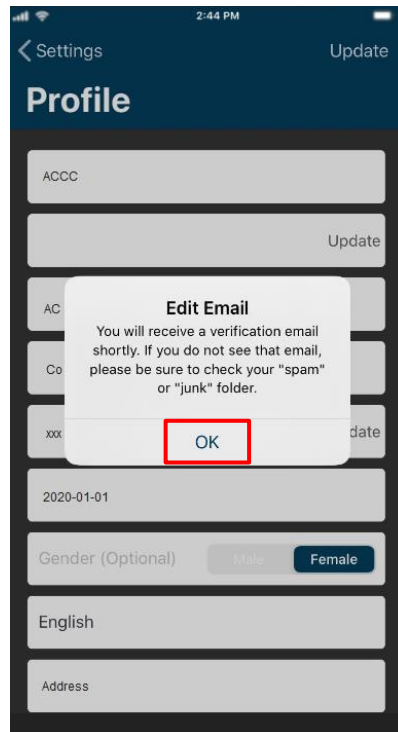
2:44 PM

Settings

Update

Profile

ACCC

Update

AC

Co

xxx

date

Edit Email

You will receive a verification email shortly. If you do not see that email, please be sure to check your "spam" or "junk" folder.

OK

2020-01-01

Gender (Optional)

Male

Female

English

Address